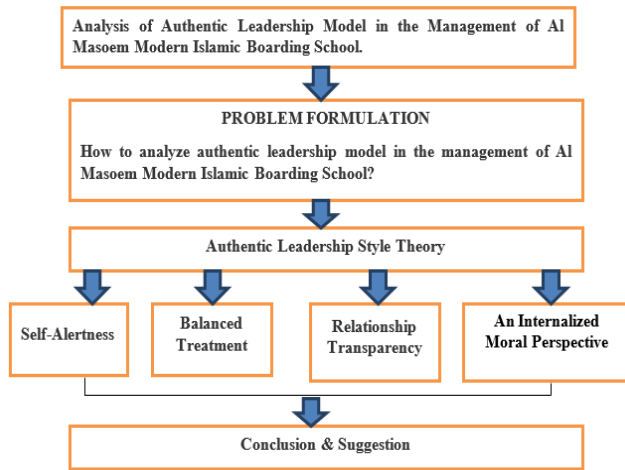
Analysis of Authentic Leadership Model in the Management of Al Masoem Modern Islamic Boarding School.

PROBLEM FORMULATION

How to analyze authentic leadership model in the management of Al Masoem Modern Islamic Boarding School?

Authentic Leadership Style Theory

Self-Alertness

Balanced Treatment

Relationship Transparency

An Internalized Moral Perspective

Conclusion & Suggestion